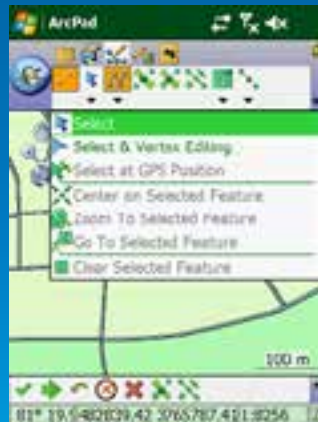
ArcPad

Select
Select & Vertex Editing
Select at GPS Position
Center on Selected Feature
Zoom To Selected Feature
Go To Selected Feature
Clear Selected Feature

100 m

81° 19.5482039.42 3765787.421:8256